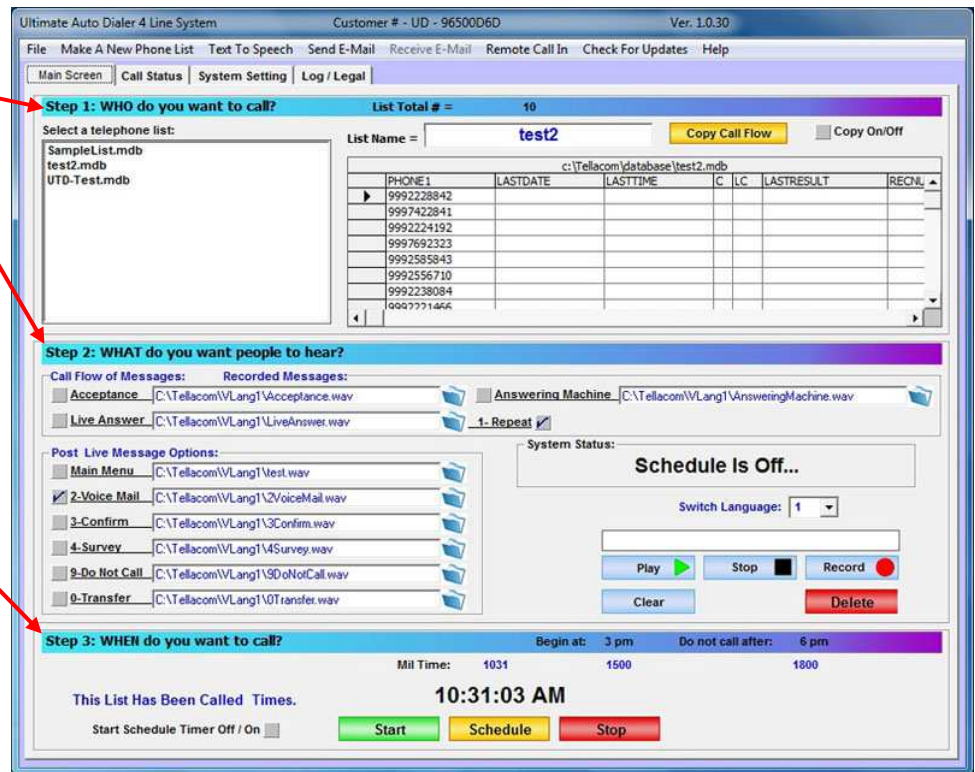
Ultimate Auto Dialer 4 Line System     Customer # - UD - 96500D6D     Ver. 1.0.30

File  Make A New Phone List  Text To Speech  Send E-Mail  Receive E-Mail  Remote Call In  Check For Updates  Help

Main Screen | Call Status | System Setting | Log / Legal

Step 1: WHO do you want to call?   List Total # =   10

Select a telephone list:
SampleList.mdb
test2.mdb
UTD-Test.mdb

List Name = test2   Copy Call Flow   Copy On/Off

c:\Tellacom\database\test2.mdb

| | PHONE1 | LASTDATE | LASTTIME | C | LC | LASTRESULT | RECNU |
|---|---|---|---|---|---|---|---|
| ▶ | 9992228842 | | | | | | |
| | 9997422841 | | | | | | |
| | 9992224192 | | | | | | |
| | 9997692323 | | | | | | |
| | 9992585843 | | | | | | |
| | 9992556710 | | | | | | |
| | 9992238084 | | | | | | |
| | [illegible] | | | | | | |

Step 2: WHAT do you want people to hear?

Call Flow of Messages:   Recorded Messages:
Acceptance   C:\Tellacom\VLang1\Acceptance.wav
Live Answer   C:\Tellacom\VLang1\LiveAnswer.wav
Answering Machine   C:\Tellacom\VLang1\AnsweringMachine.wav
1- Repeat

Post Live Message Options:
Main Menu   C:\Tellacom\VLang1\test.wav
2-Voice Mail   C:\Tellacom\VLang1\2VoiceMail.wav
3-Confirm   C:\Tellacom\VLang1\3Confirm.wav
4-Survey   C:\Tellacom\VLang1\4Survey.wav
9-Do Not Call   C:\Tellacom\VLang1\9DoNotCall.wav
0-Transfer   C:\Tellacom\VLang1\0Transfer.wav

System Status:
Schedule Is Off...

Switch Language: 1

Play   Stop   Record
Clear   Delete

Step 3: WHEN do you want to call?   Begin at: 3 pm   Do not call after: 6 pm

Mil Time: 1031   1500   1800

This List Has Been Called Times.
10:31:03 AM

Start Schedule Timer Off / On   Start   Schedule   Stop